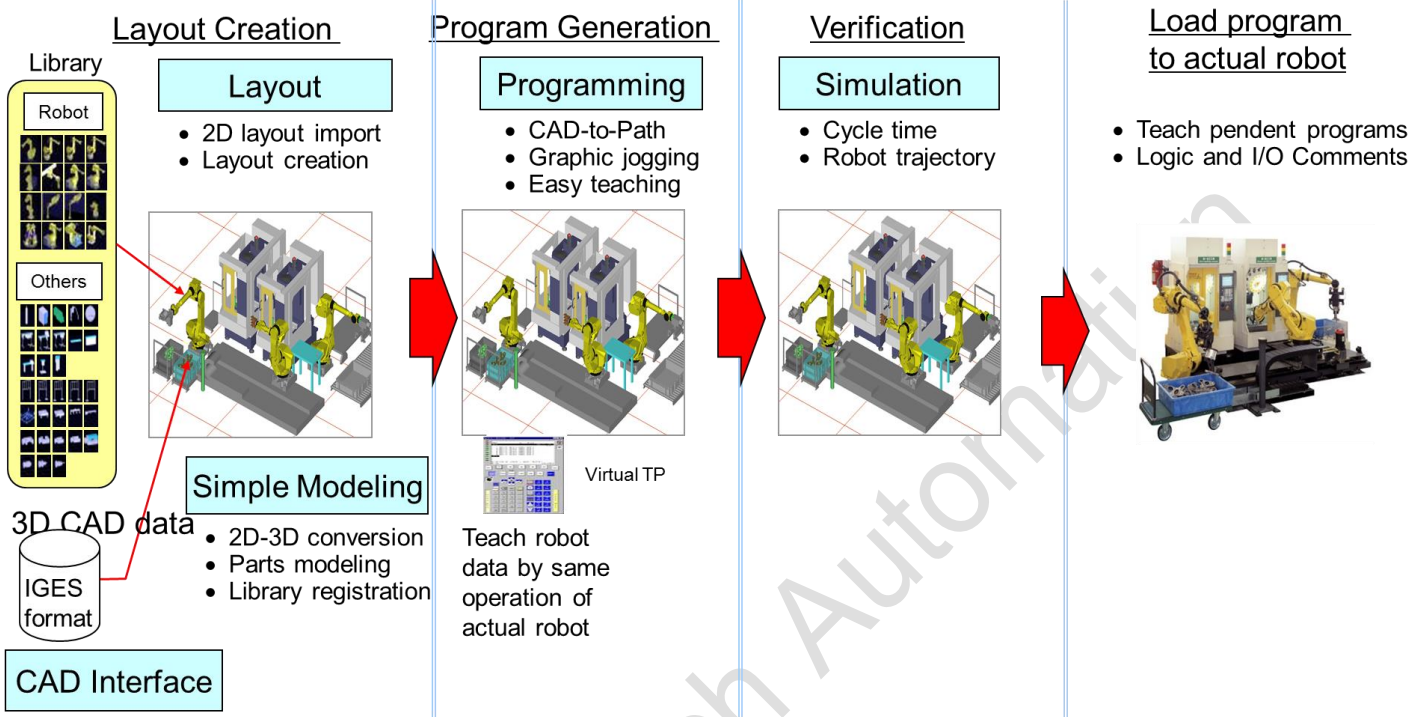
Layout Creation

Library

Robot

Others

Layout

- 2D layout import
- Layout creation

Simple Modeling

- 2D-3D conversion
- Parts modeling
- Library registration

3D CAD data

IGES format

CAD Interface

Program Generation

Programming

- CAD-to-Path
- Graphic jogging
- Easy teaching

Virtual TP

Teach robot data by same operation of actual robot

Verification

Simulation

- Cycle time
- Robot trajectory

Load program to actual robot

- Teach pendent programs
- Logic and I/O Comments

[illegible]h Automation